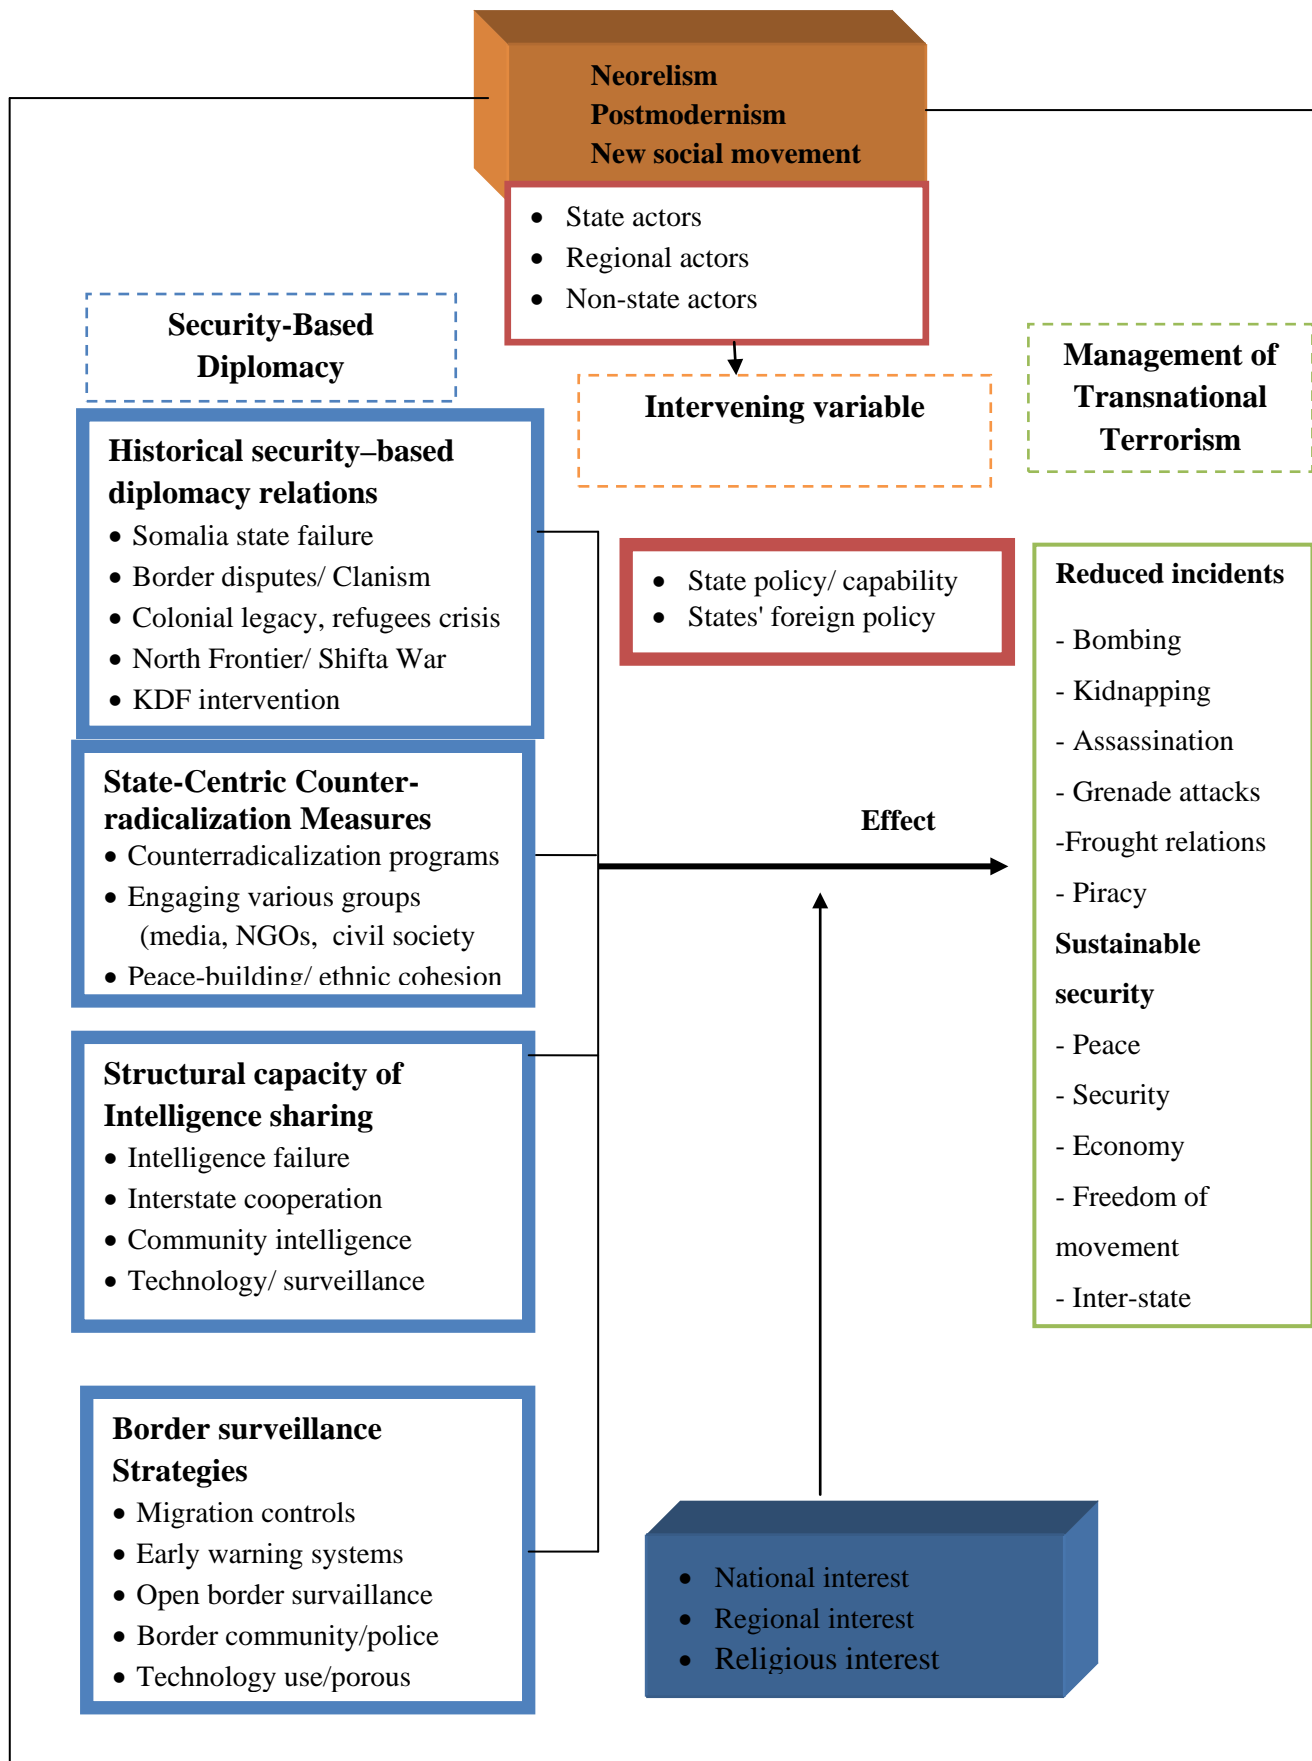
Neorelism
Postmodernism
New social movement

- State actors
- Regional actors
- Non-state actors

Security-Based Diplomacy

Intervening variable

Management of Transnational Terrorism

Historical security–based diplomacy relations
- Somalia state failure
- Border disputes/ Clanism
- Colonial legacy, refugees crisis
- North Frontier/ Shifta War
- KDF intervention

- State policy/ capability
- States' foreign policy

Reduced incidents
- Bombing
- Kidnapping
- Assassination
- Grenade attacks
-Frought relations
- Piracy
Sustainable security
- Peace
- Security
- Economy
- Freedom of movement
- Inter-state

State-Centric Counter-radicalization Measures
- Counterradicalization programs
- Engaging various groups (media, NGOs, civil society
- Peace-building/ ethnic cohesion

Effect

Structural capacity of Intelligence sharing
- Intelligence failure
- Interstate cooperation
- Community intelligence
- Technology/ surveillance

Border surveillance Strategies
- Migration controls
- Early warning systems
- Open border survaillance
- Border community/police
- Technology use/porous

- National interest
- Regional interest
- Religious interest